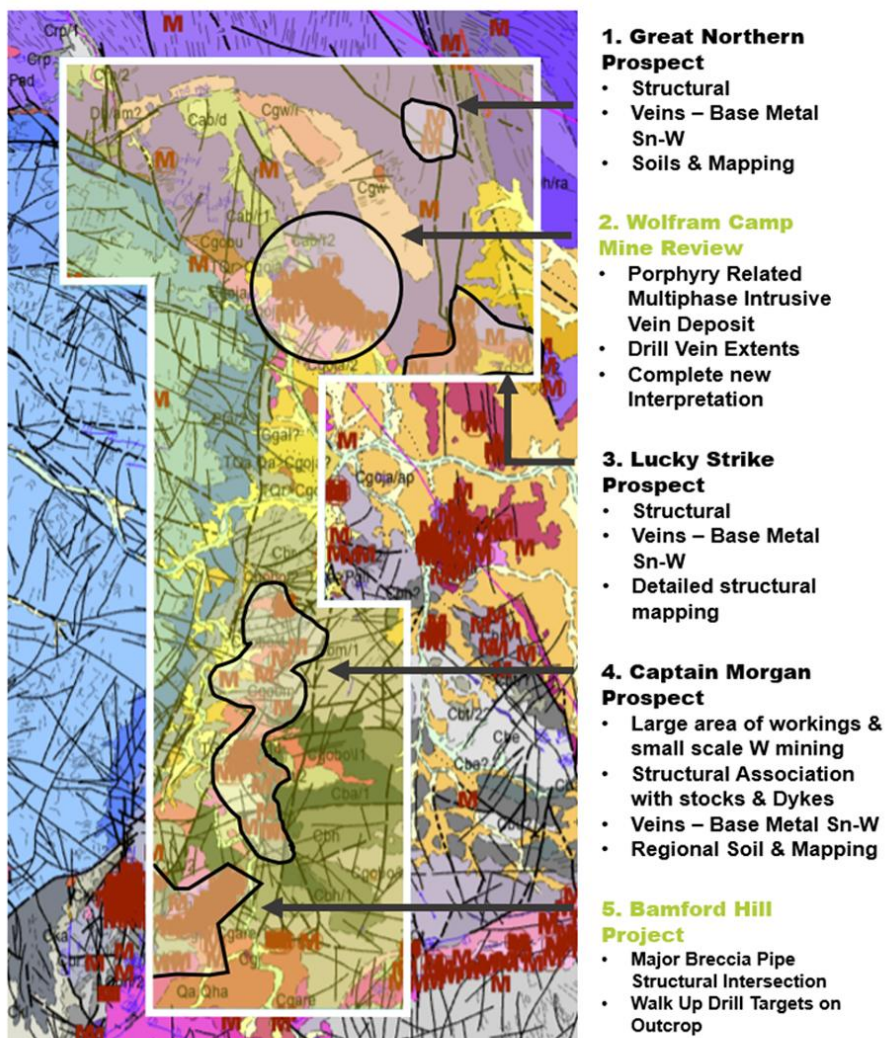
1. Great Northern Prospect
• Structural
• Veins – Base Metal Sn-W
• Soils & Mapping

2. Wolfram Camp Mine Review
• Porphyry Related Multiphase Intrusive Vein Deposit
• Drill Vein Extents
• Complete new Interpretation

3. Lucky Strike Prospect
• Structural
• Veins – Base Metal Sn-W
• Detailed structural mapping

4. Captain Morgan Prospect
• Large area of workings & small scale W mining
• Structural Association with stocks & Dykes
• Veins – Base Metal Sn-W
• Regional Soil & Mapping

5. Bamford Hill Project
• Major Breccia Pipe Structural Intersection
• Walk Up Drill Targets on Outcrop